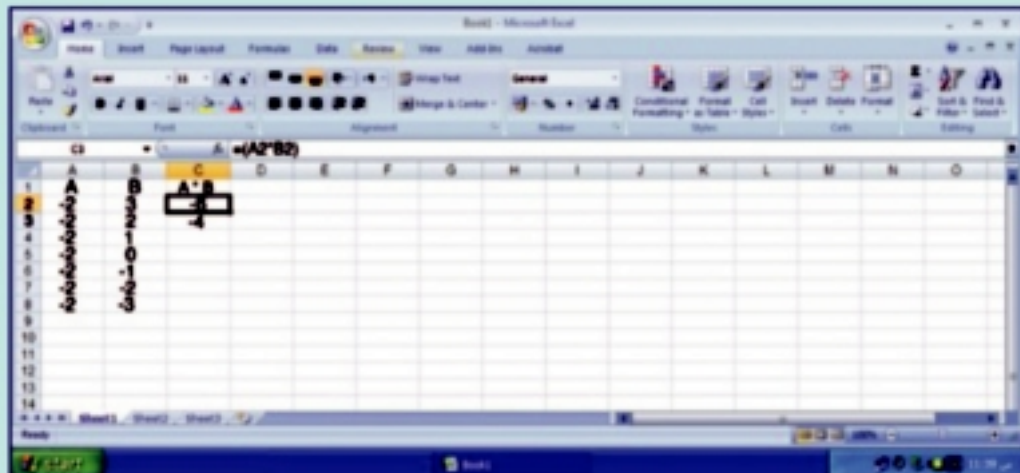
Book1 - Microsoft Excel

Home Insert Page Layout Formulas Data Review View Add-Ins Acrobat

Paste Arial 11 Wrap Text Merge & Center General Conditional Formatting Format as Table Cell Styles Insert Delete Format Sort & Filter Find & Select

Clipboard Font Alignment Number Styles Cells Editing

C3 =(A2*B2)

| | A | B | C | D | E | F | G | H | I | J | K | L | M | N | O |
|---|---|---|---|---|---|---|---|---|---|---|---|---|---|---|---|
| 1 | A | B | A*B | | | | | | | | | | | | |
| 2 | -2 | 3 | -6 | | | | | | | | | | | | |
| 3 | -2 | 2 | -4 | | | | | | | | | | | | |
| 4 | -2 | 1 | | | | | | | | | | | | | |
| 5 | -2 | 0 | | | | | | | | | | | | | |
| 6 | -2 | -1 | | | | | | | | | | | | | |
| 7 | -2 | -2 | | | | | | | | | | | | | |
| 8 | -2 | -3 | | | | | | | | | | | | | |
| 9 | | | | | | | | | | | | | | | |
| 10 | | | | | | | | | | | | | | | |
| 11 | | | | | | | | | | | | | | | |
| 12 | | | | | | | | | | | | | | | |
| 13 | | | | | | | | | | | | | | | |
| 14 | | | | | | | | | | | | | | | |

Sheet1 Sheet2 Sheet3

Ready 100%

start Book1